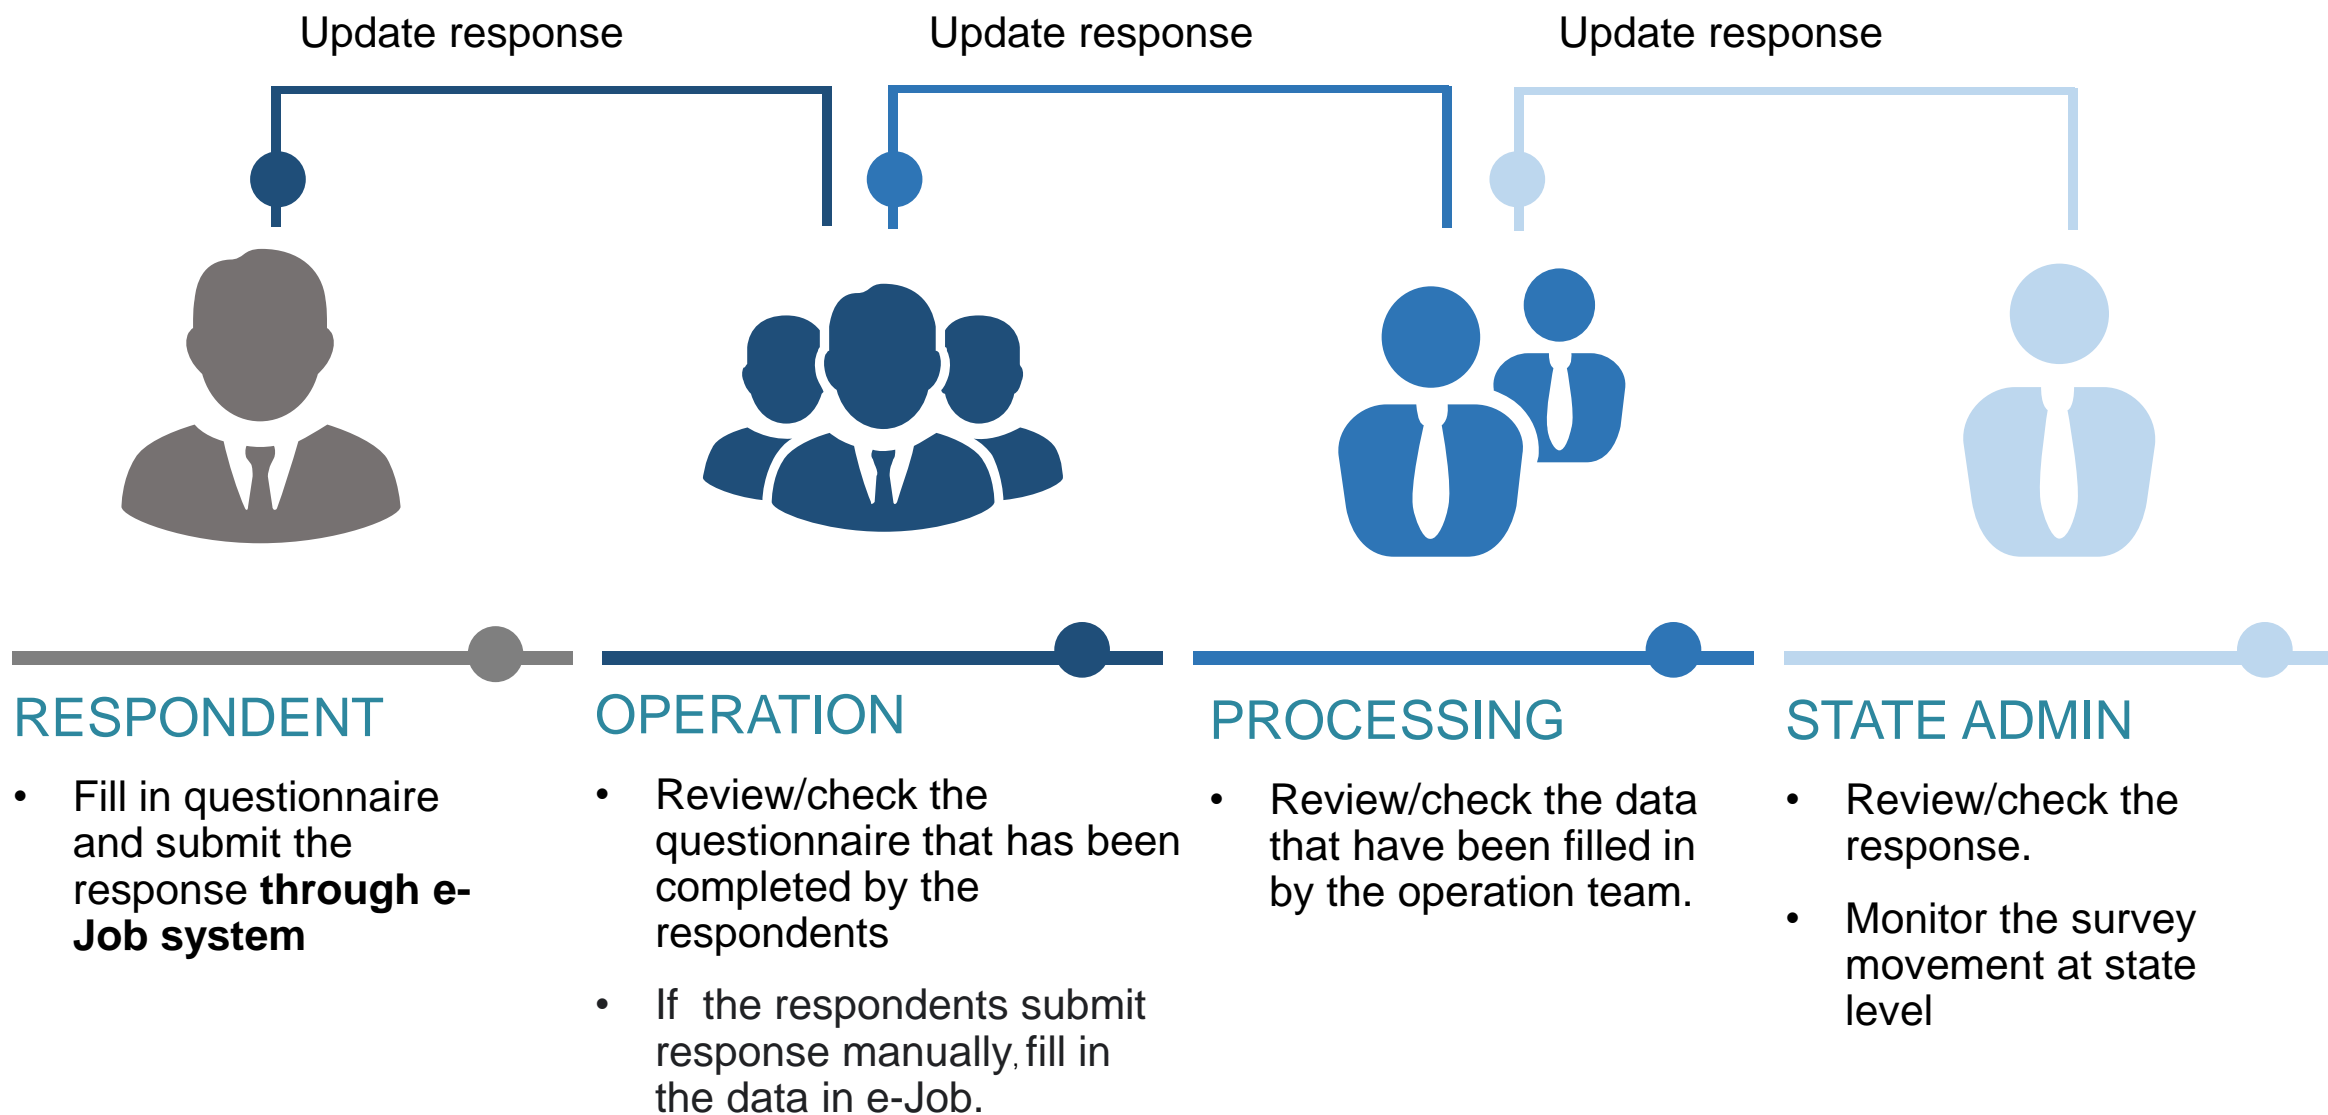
Update response

Update response

Update response

RESPONDENT

- Fill in questionnaire and submit the response **through e-Job system**

OPERATION

- Review/check the questionnaire that has been completed by the respondents
- If the respondents submit response manually, fill in the data in e-Job.

PROCESSING

- Review/check the data that have been filled in by the operation team.

STATE ADMIN

- Review/check the response.
- Monitor the survey movement at state level